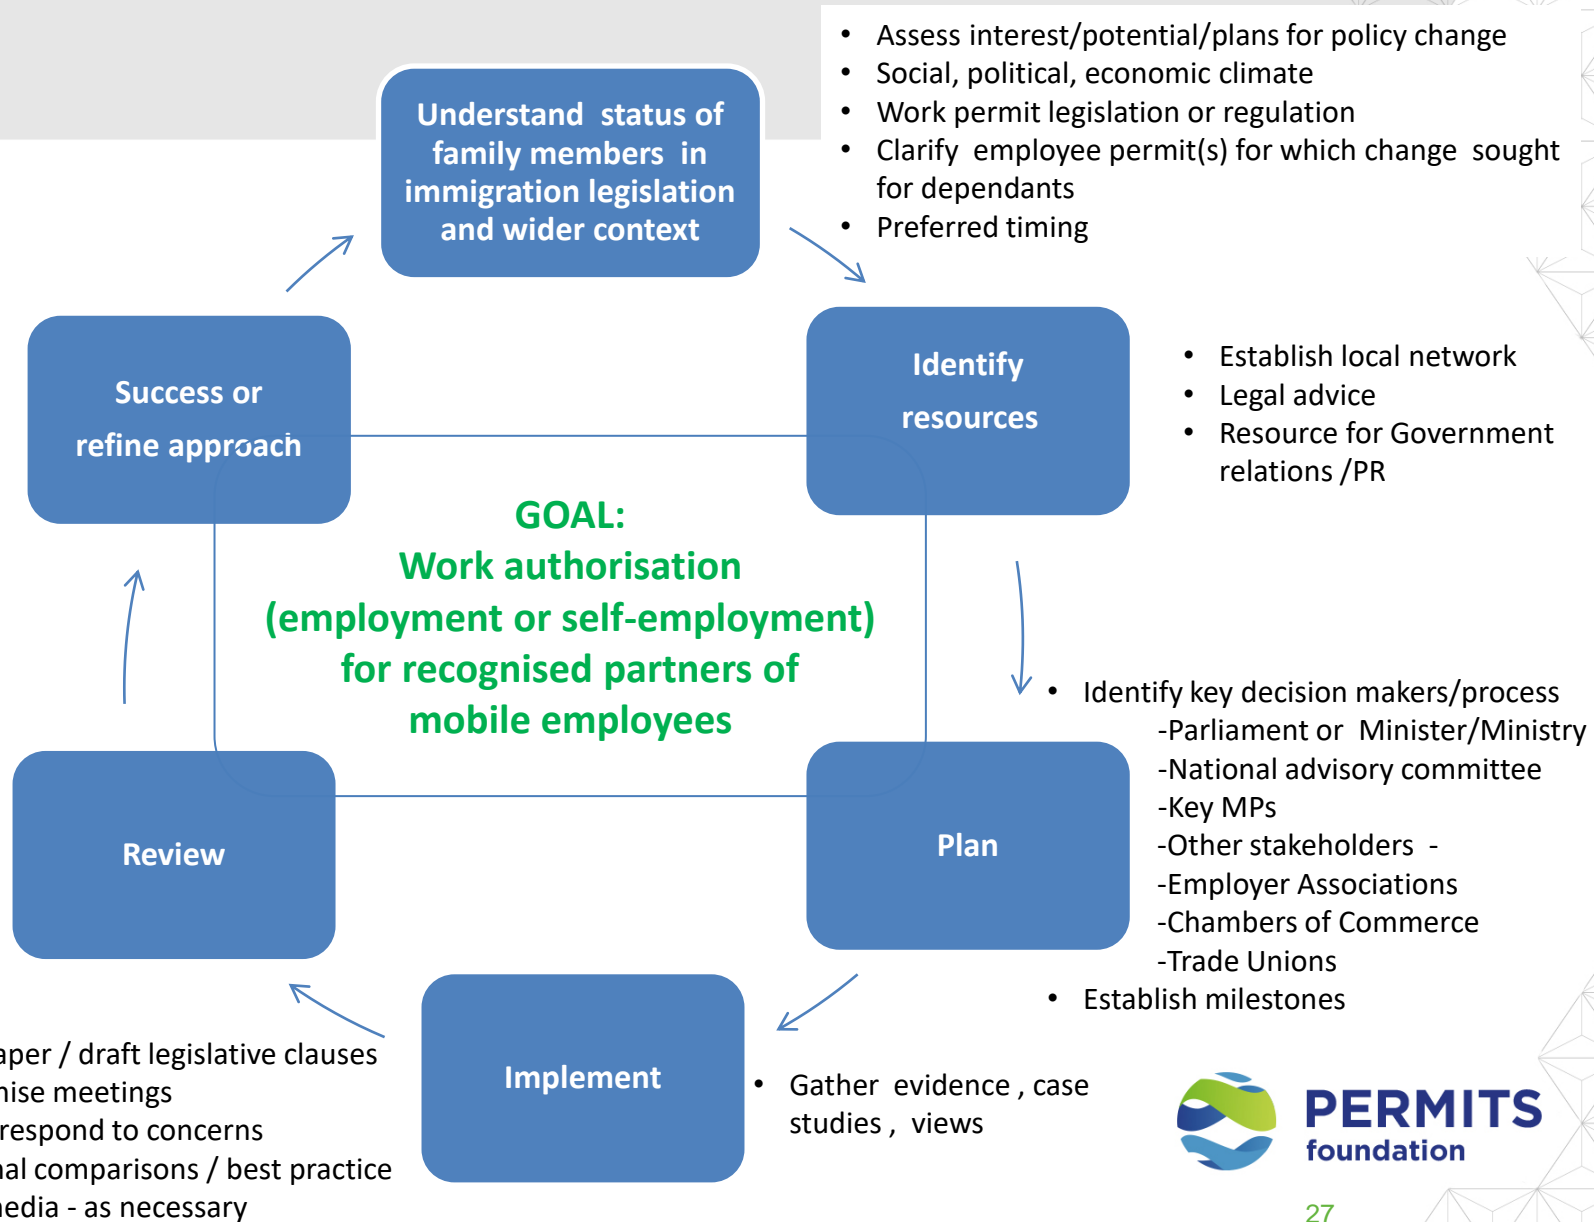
Understand status of family members in immigration legislation and wider context

- Assess interest/potential/plans for policy change
- Social, political, economic climate
- Work permit legislation or regulation
- Clarify employee permit(s) for which change sought for dependants
- Preferred timing

Success or refine approach

Identify resources

- Establish local network
- Legal advice
- Resource for Government relations /PR

GOAL:
Work authorisation (employment or self-employment) for recognised partners of mobile employees

- Identify key decision makers/process
-Parliament or Minister/Ministry
-National advisory committee
-Key MPs
-Other stakeholders -
-Employer Associations
-Chambers of Commerce
-Trade Unions
- Establish milestones

Review

Plan

Implement

aper / draft legislative clauses
nise meetings
respond to concerns
al comparisons / best practice
edia - as necessary

- Gather evidence , case studies , views

PERMITS foundation

27